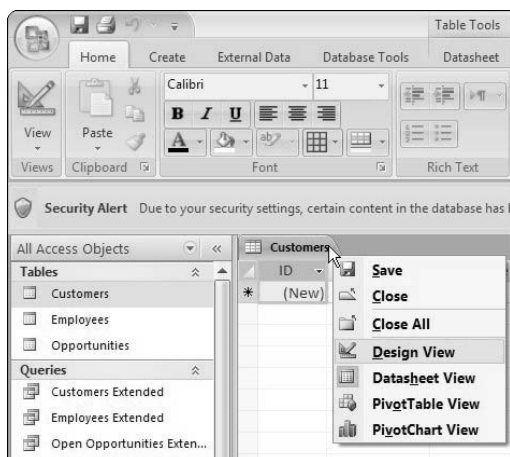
Table Tools

Home Create External Data Database Tools Datasheet

Calibri 11

B I U

A

View Paste

Views Clipboard Font Rich Text

Security Alert Due to your security settings, certain content in the database has l

All Access Objects «

Tables

Customers

Employees

Opportunities

Queries

Customers Extended

Employees Extended

Open Opportunities Exten...

Customers

ID

* (New)

Save

Close

Close All

Design View

Datasheet View

PivotTable View

PivotChart View